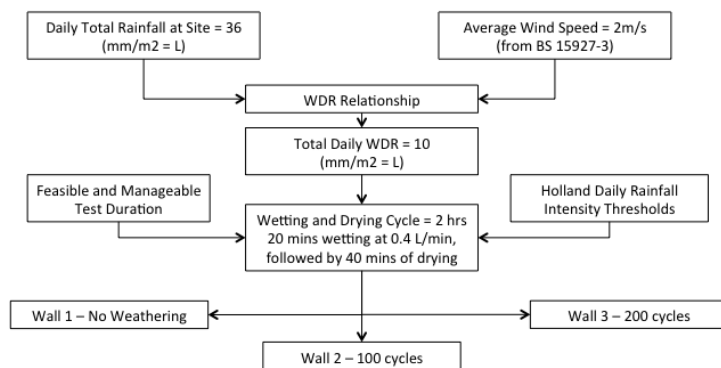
Daily Total Rainfall at Site = 36 (mm/m2 = L)

Average Wind Speed = 2m/s (from BS 15927-3)

WDR Relationship

Total Daily WDR = 10 (mm/m2 = L)

Feasible and Manageable Test Duration

Wetting and Drying Cycle = 2 hrs 20 mins wetting at 0.4 L/min, followed by 40 mins of drying

Holland Daily Rainfall Intensity Thresholds

Wall 1 – No Weathering

Wall 3 – 200 cycles

Wall 2 – 100 cycles